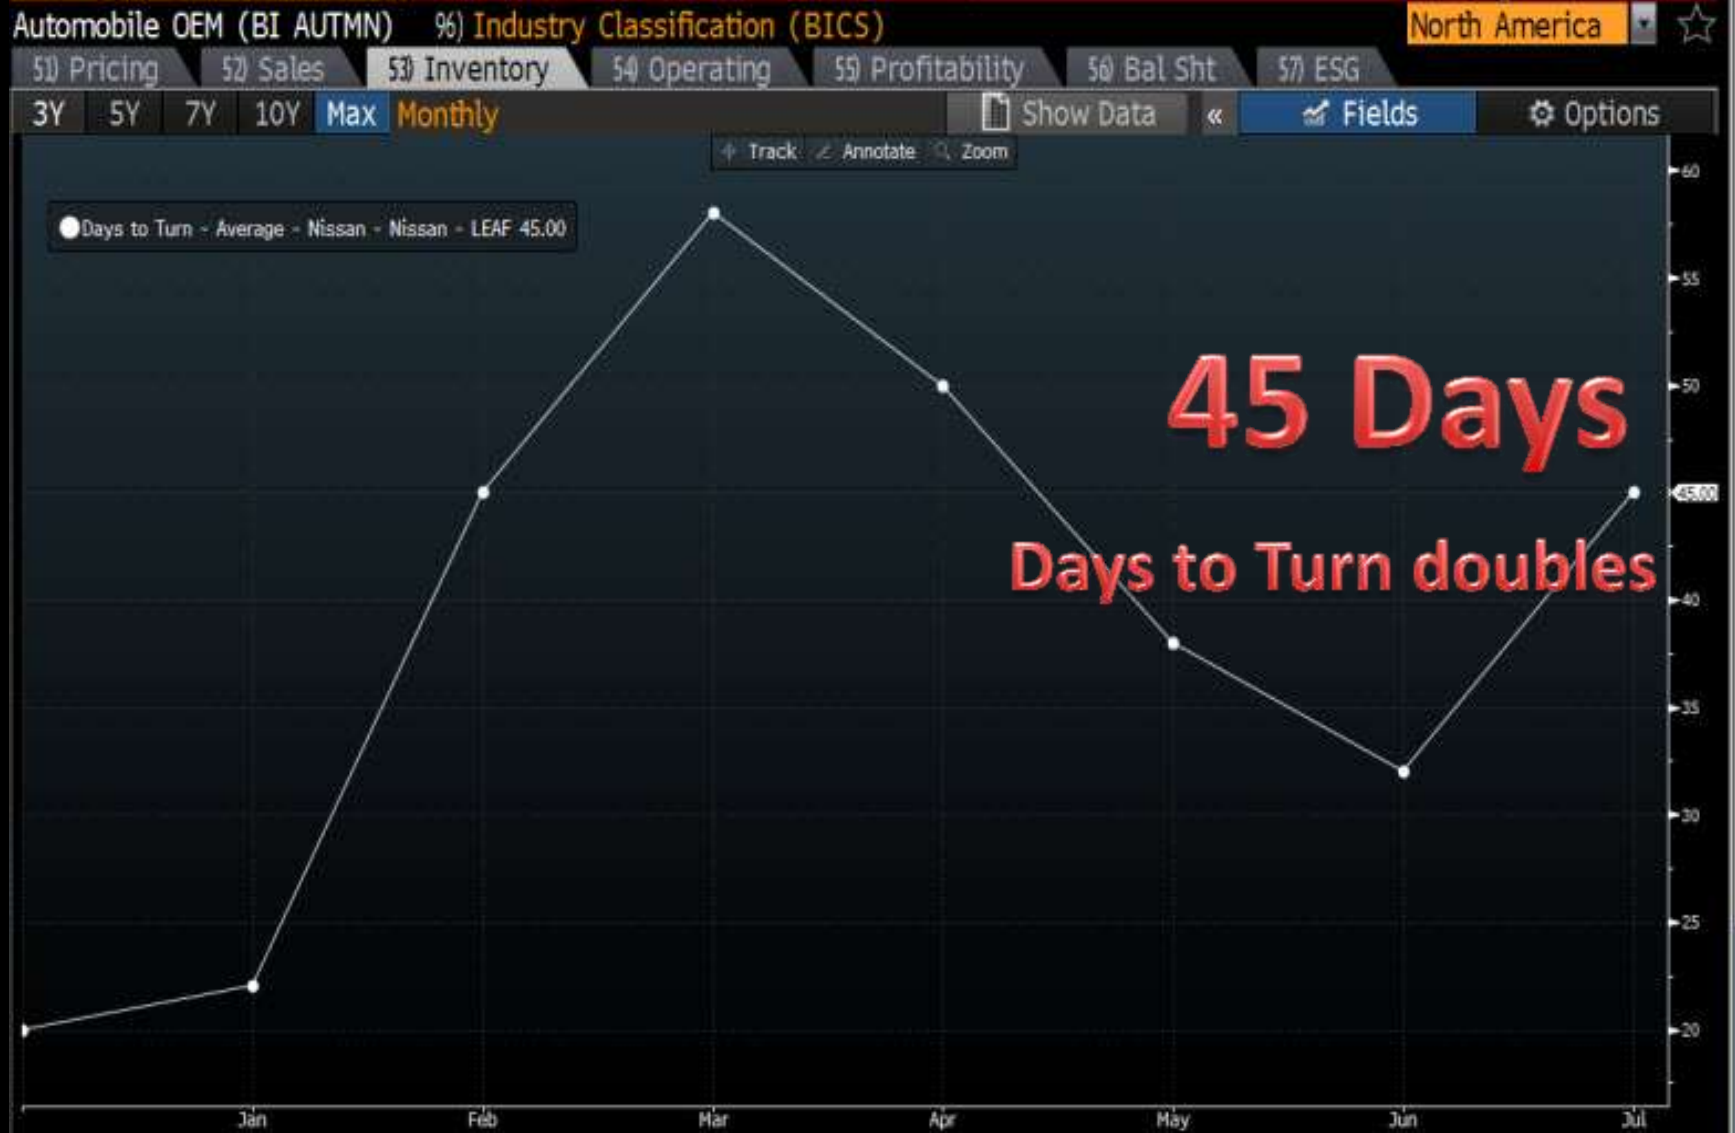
Automobile OEM (BI AUTMN) 96) Industry Classification (BICS) North America

51) Pricing 52) Sales 53) Inventory 54) Operating 55) Profitability 56) Bal Sht 57) ESG

3Y 5Y 7Y 10Y Max Monthly Show Data « Fields Options

Track Annotate Zoom

Days to Turn - Average - Nissan - Nissan - LEAF 45.00

45 Days

Days to Turn doubles

60
55
50
45.00
40
35
30
25
20

Jan Feb Mar Apr May Jun Jul